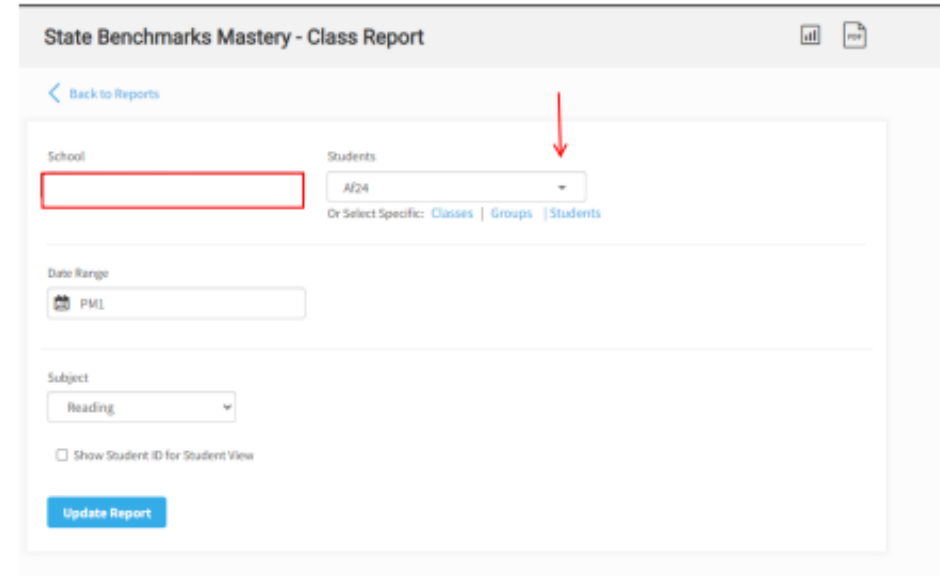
State Benchmarks Mastery - Class Report

PDF

Back to Reports

School

Students

Af24

Or Select Specific: Classes | Groups | Students

Date Range

PM1

Subject

Reading

Show Student ID for Student View

Update Report